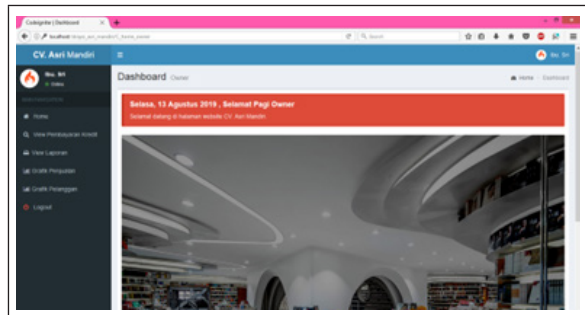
CodeIgniter | Dashboard

localhost/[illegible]

Search

CV. Asri Mandiri

Ibu. Sri

Ibu. Sri
Online

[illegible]

Home

View Pembayaran Kredit

View Laporan

Grafik Penjualan

Grafik Pelanggan

Logout

Dashboard Owner

Home > Dashboard

Selasa, 13 Agustus 2019 , Selamat Pagi Owner

Selamat datang di halaman website CV. Asri Mandiri.